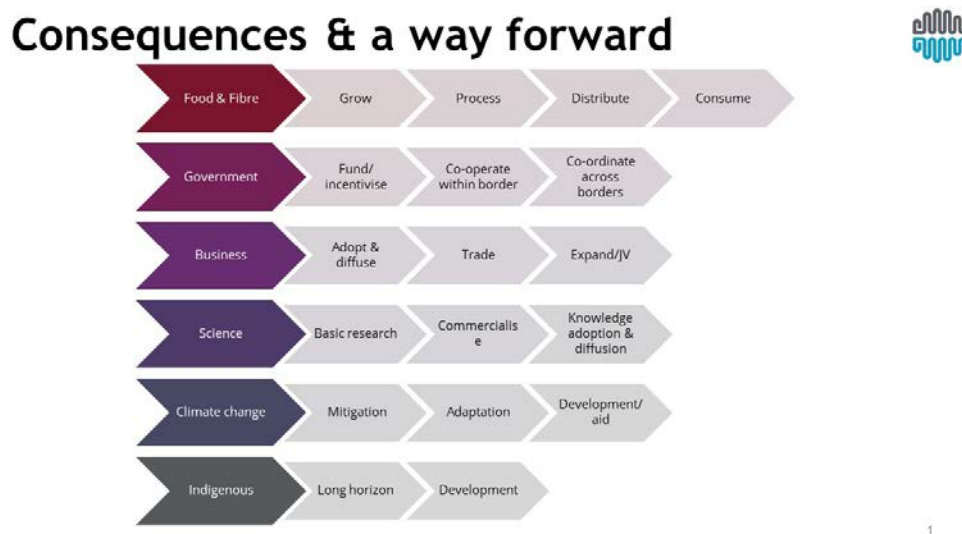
Consequences & a way forward

Food & Fibre | Grow | Process | Distribute | Consume

Government | Fund/ incentivise | Co-operate within border | Co-ordinate across borders

Business | Adopt & diffuse | Trade | Expand/JV

Science | Basic research | Commercialis e | Knowledge adoption & diffusion

Climate change | Mitigation | Adaptation | Development/ aid

Indigenous | Long horizon | Development

1